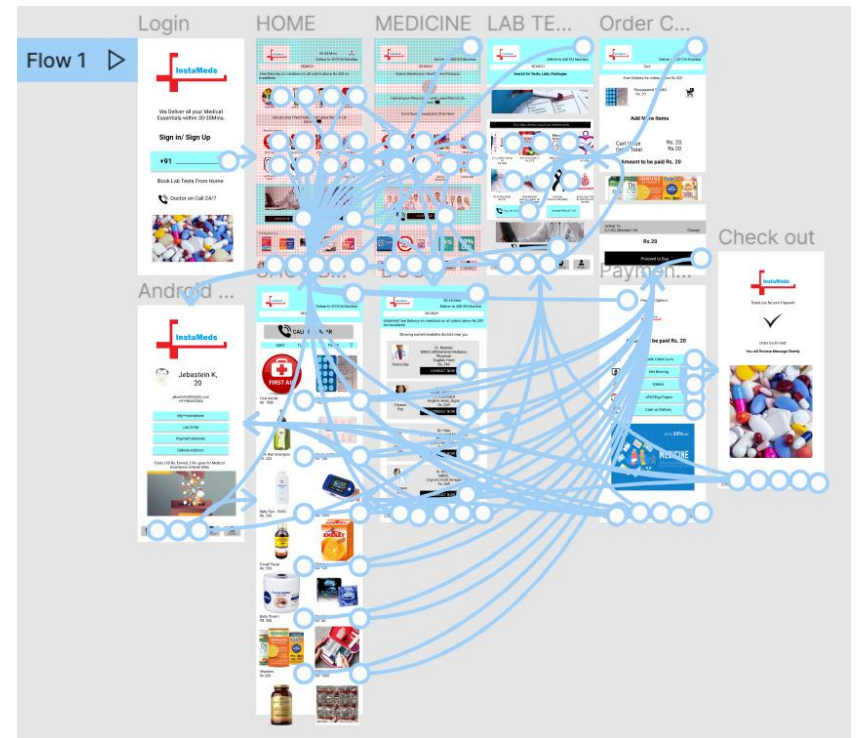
Flow 1

Login

InstaMeds

We Deliver all your Medical Essentials within 30-35Mins.

Sign in/ Sign Up

+91

Book Lab Tests From Home

Doctor on Call 24/7

HOME

MEDICINE

LAB TE...

Search for Tests, Labs, Packages

Order C...

Add More Items

Cart Value Rs. 20

Order Total Rs. 20

Amount to be paid Rs. 20

Rs.20

Proceed to Buy

Check out

InstaMeds

Thank you for your Payment

Order Confirmed

You will Receive Message Shortly

Android ...

InstaMeds

Jebastein K, 20

My Prescriptions

Lab Order

Payment Methods

Delivery Address

Paymen...

be paid Rs. 20

Net Banking

Wallets

UPI/Pay Pages

Cash on Delivery

MEDICINE

CALL

FIRST AID

CONNECT NOW